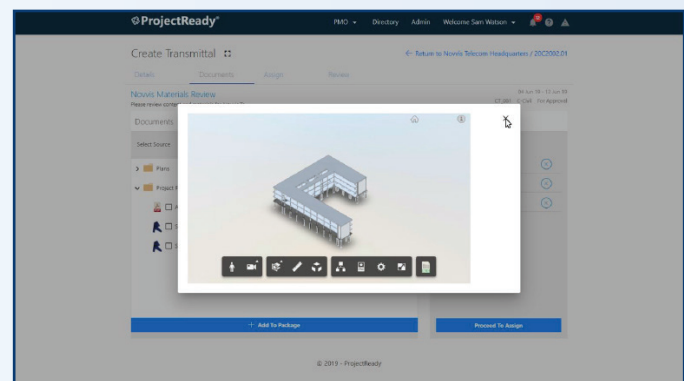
ProjectReady®

PMO ▾ Directory Admin Welcome Sam Watson ▾

Create Transmittal

← Return to Novis Telecom Headquarters / 20C2002.01

Details Documents Assign Review

Novis Materials Review

Please review contents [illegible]

04 Jun 19 - 13 Jun 19

CT-280 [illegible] For Approval

Documents

Select Source

Plans

Project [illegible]

+ Add To Package

Proceed To Assign

© 2019 - ProjectReady